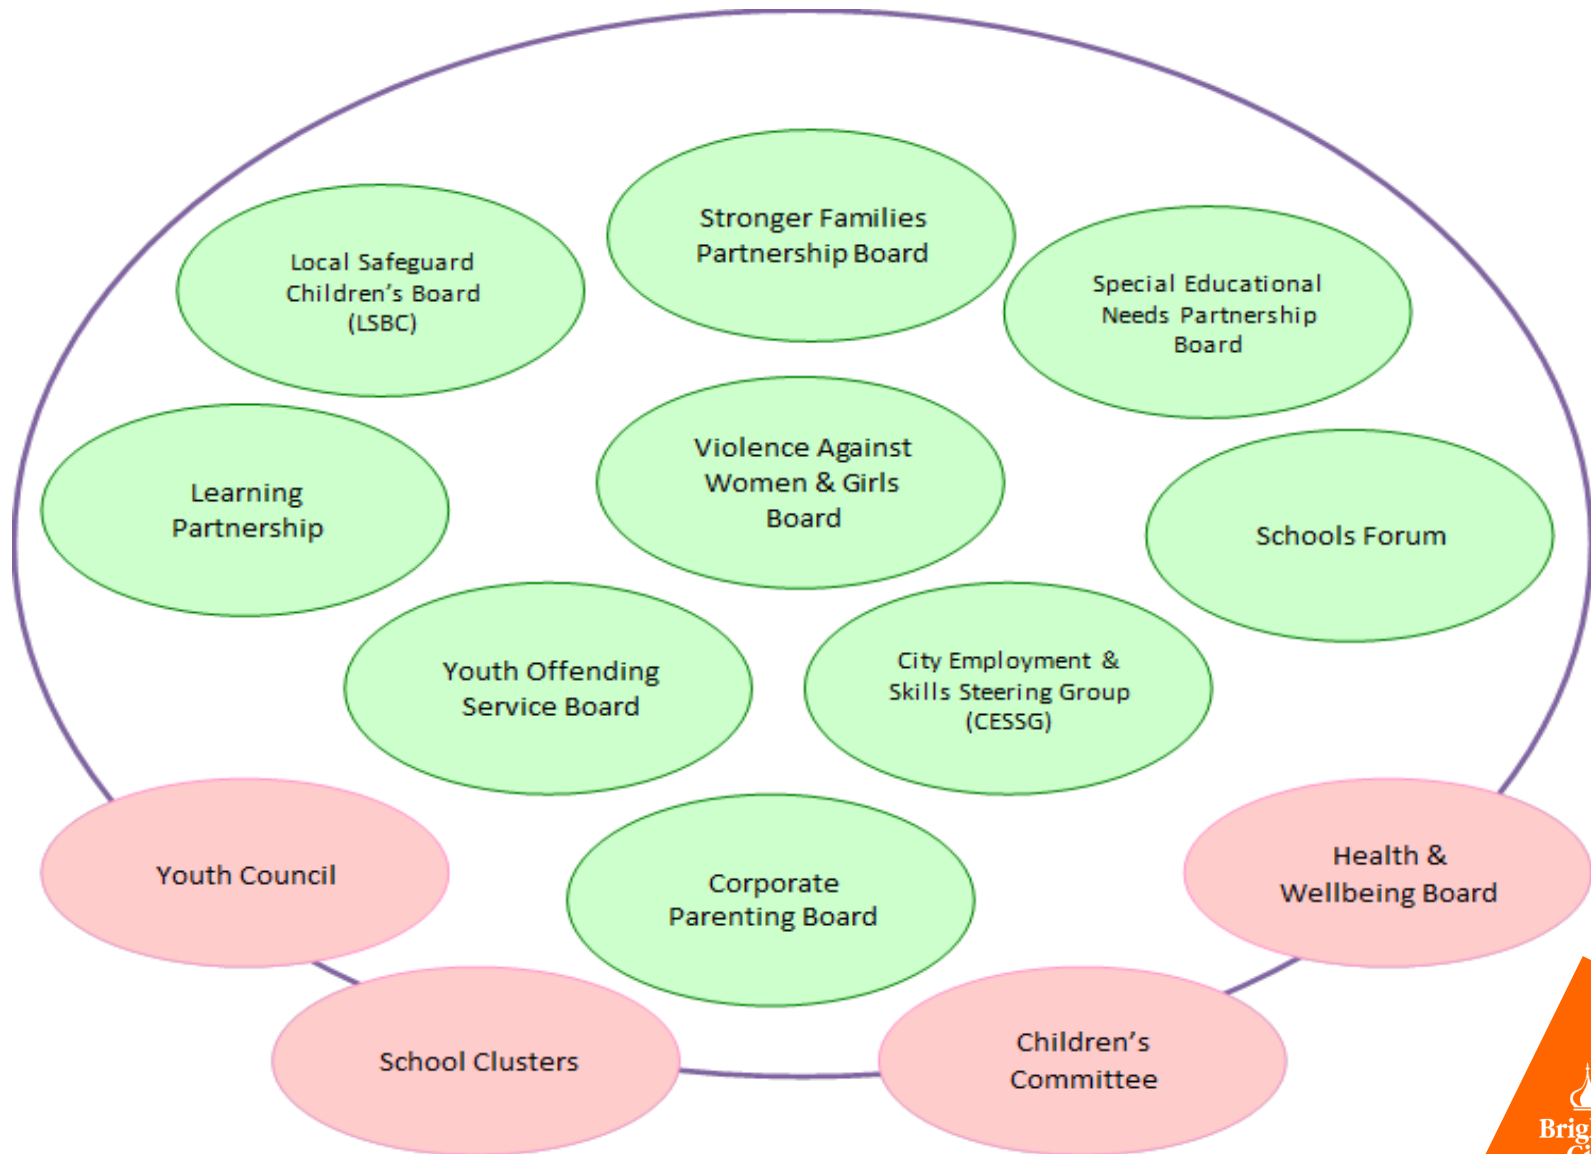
Local Safeguard Children's Board (LSBC)

Stronger Families Partnership Board

Special Educational Needs Partnership Board

Learning Partnership

Violence Against Women & Girls Board

Schools Forum

Youth Offending Service Board

City Employment & Skills Steering Group (CESSG)

Youth Council

Corporate Parenting Board

Health & Wellbeing Board

School Clusters

Children's Committee

Brig